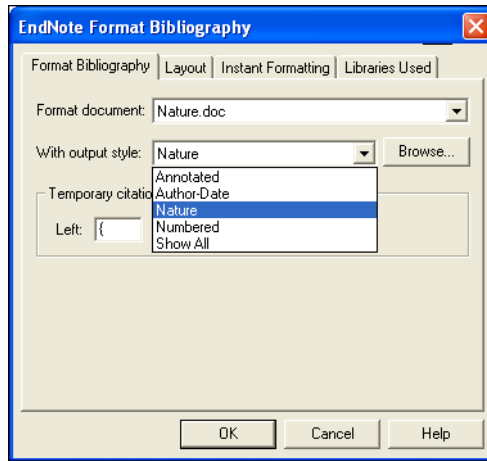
EndNote Format Bibliography

Format Bibliography | Layout | Instant Formatting | Libraries Used

Format document: Nature.doc

With output style: Nature

Browse...

Annotated
Author-Date
Nature
Numbered
Show All

Temporary citatio

Left: {

OK

Cancel

Help